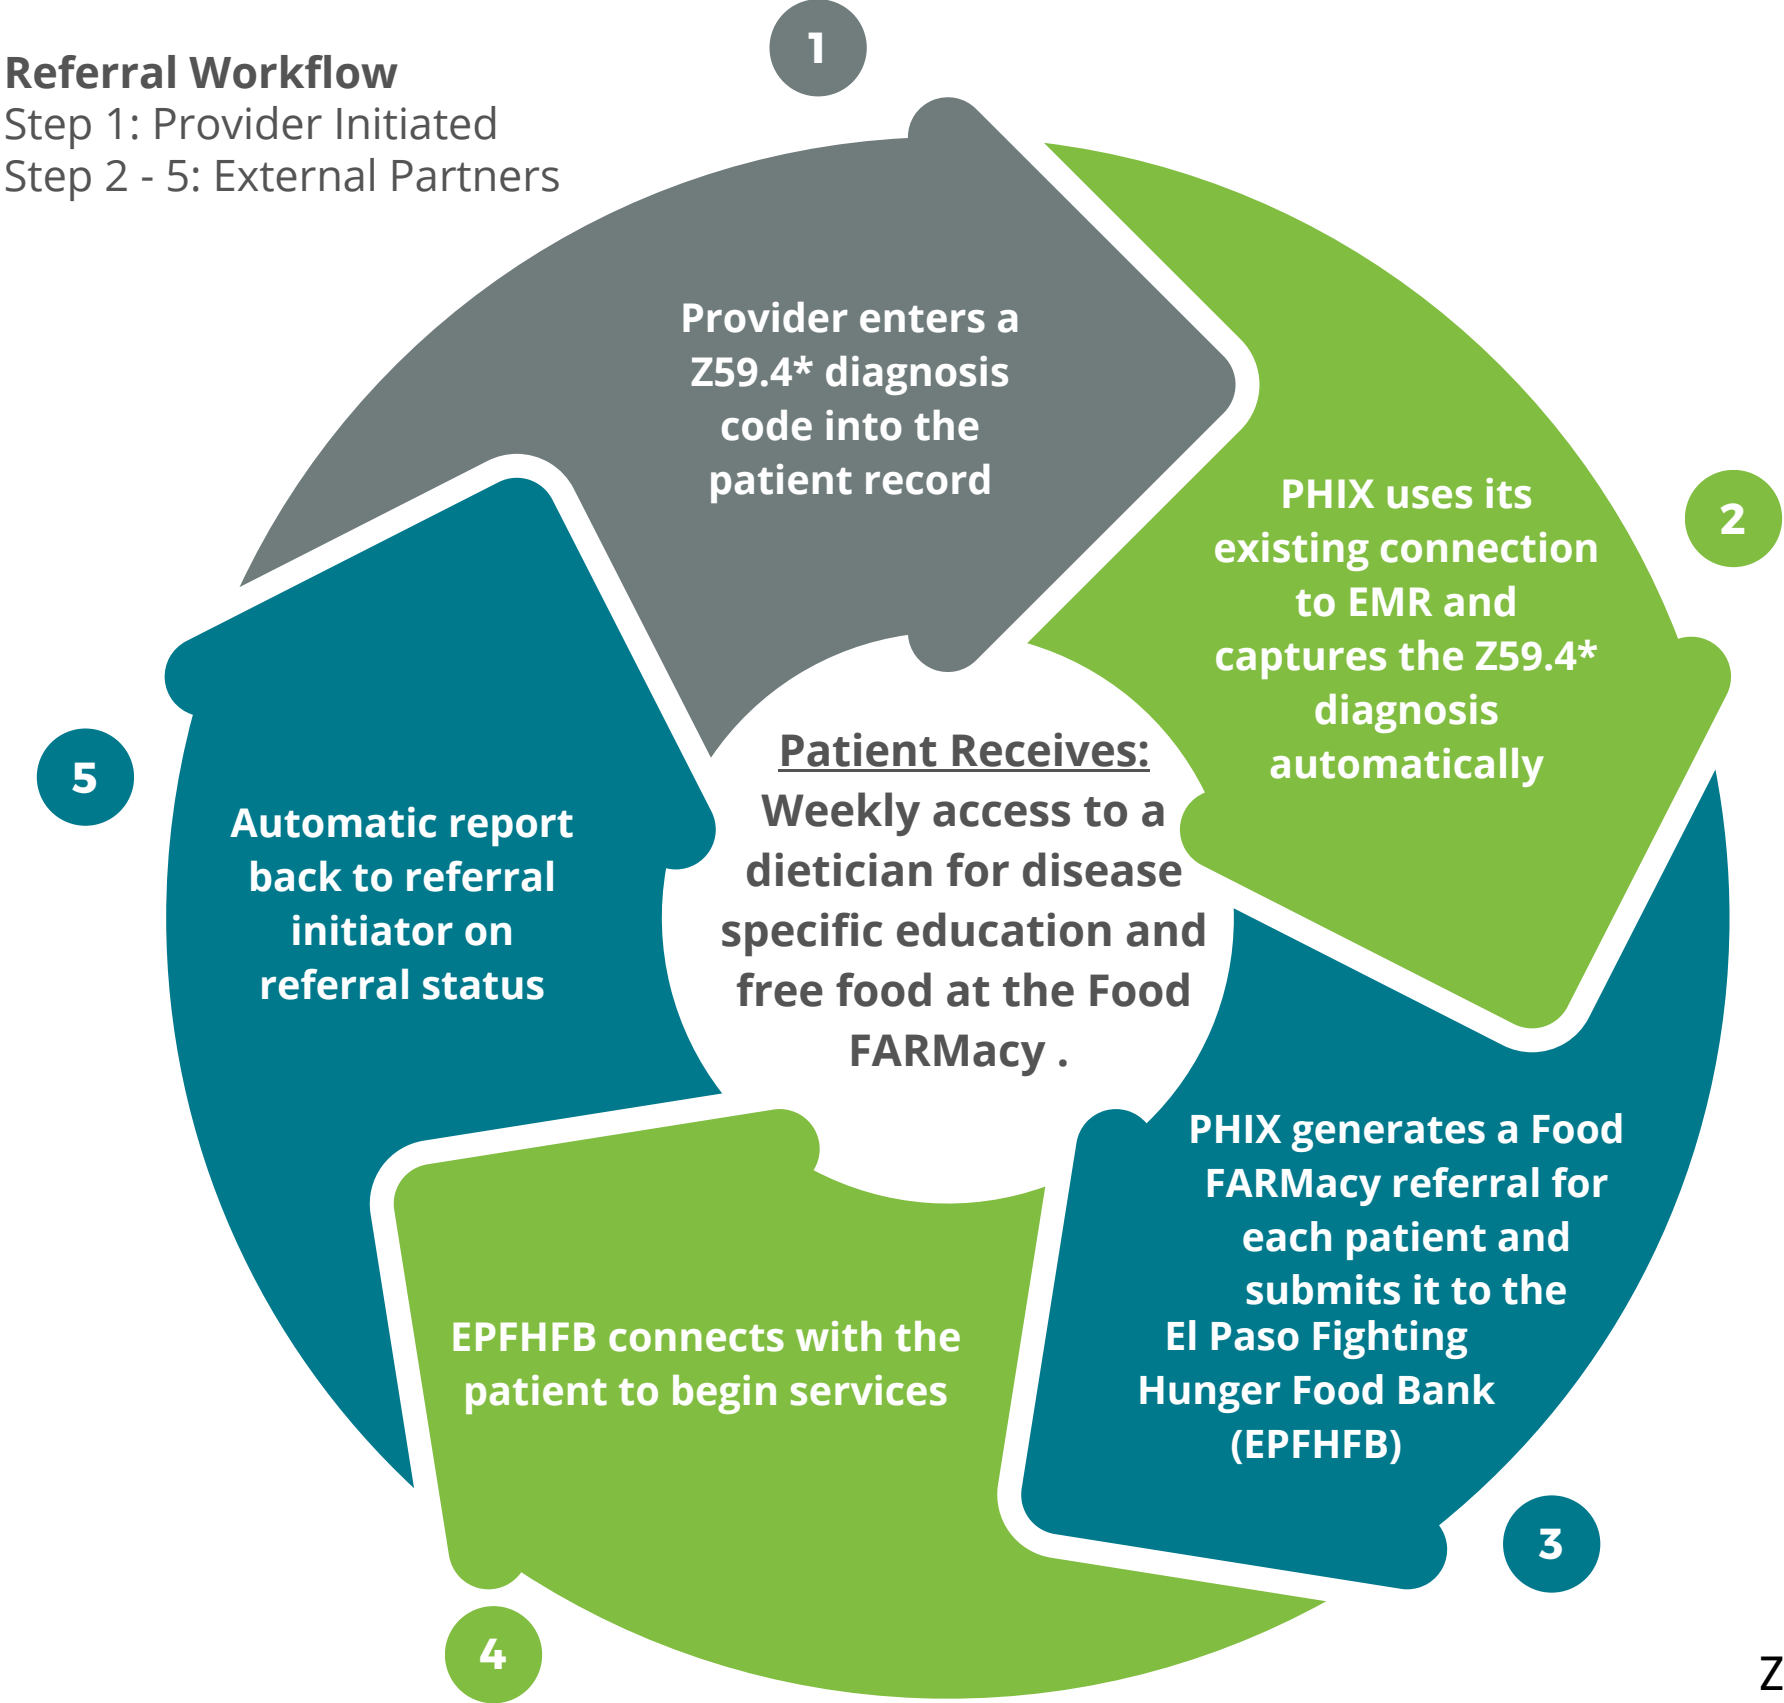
Referral Workflow
Step 1: Provider Initiated
Step 2 - 5: External Partners

1

Provider enters a Z59.4* diagnosis code into the patient record

2

PHIX uses its existing connection to EMR and captures the Z59.4* diagnosis automatically

Patient Receives:
Weekly access to a dietician for disease specific education and free food at the Food FARMacy .

5

Automatic report back to referral initiator on referral status

PHIX generates a Food FARMacy referral for each patient and submits it to the El Paso Fighting Hunger Food Bank (EPFHFB)

3

EPFHFB connects with the patient to begin services

4

Z